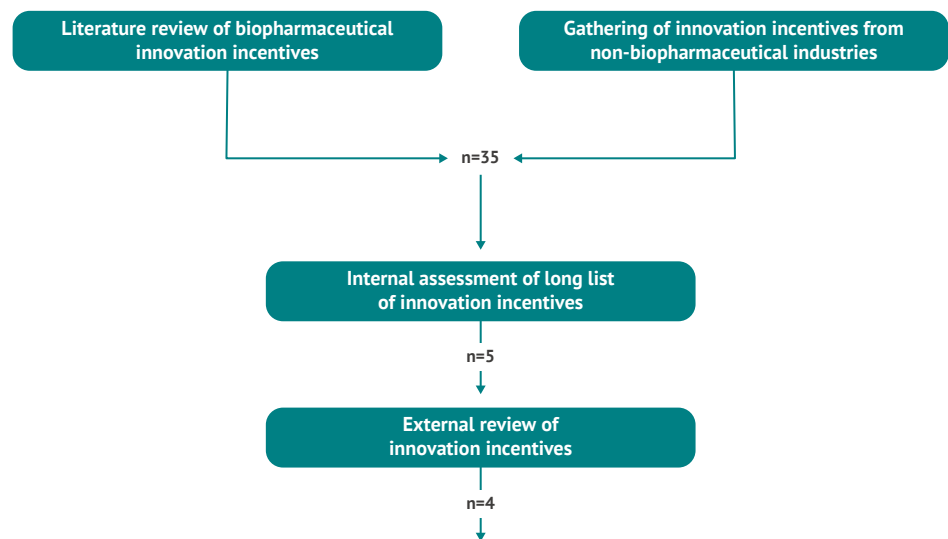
Literature review of biopharmaceutical innovation incentives

Gathering of innovation incentives from non-biopharmaceutical industries

n=35

Internal assessment of long list of innovation incentives

n=5

External review of innovation incentives

n=4